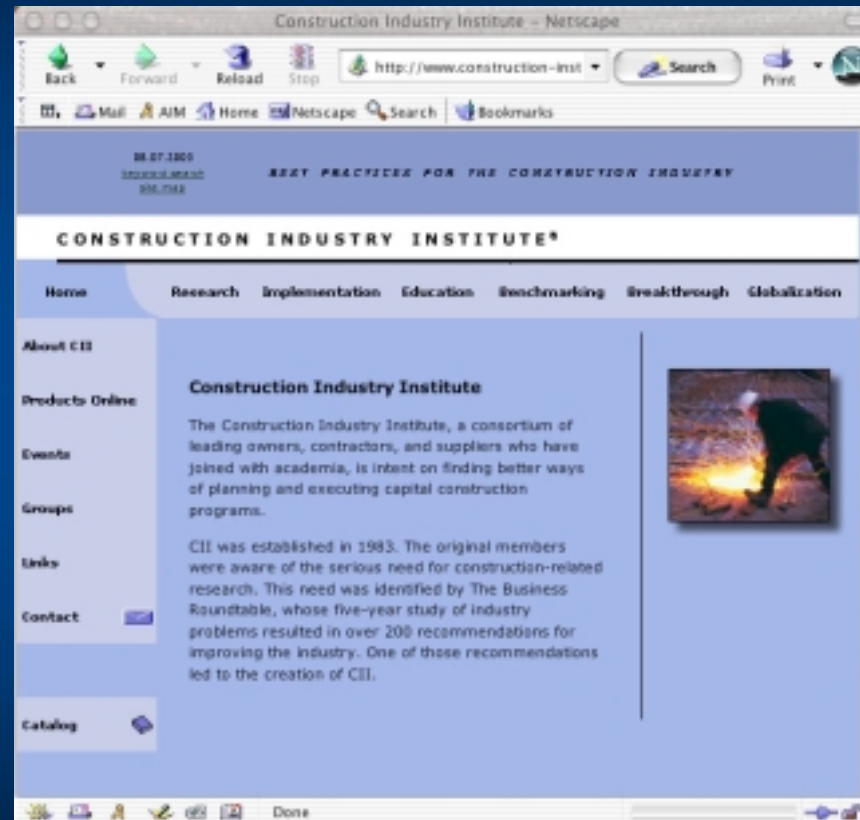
Construction Industry Institute – Netscape

Back Forward Reload Stop http://www.construction-inst Search Print

Mail AIM Home Netscape Search Bookmarks

08.07.2003
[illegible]
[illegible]

BEST PRACTICES FOR THE CONSTRUCTION INDUSTRY

CONSTRUCTION INDUSTRY INSTITUTE®

Home Research Implementation Education Benchmarking Breakthrough Globalization

About CII

Products Online

Events

Groups

Links

Contact

Catalog

Construction Industry Institute

The Construction Industry Institute, a consortium of leading owners, contractors, and suppliers who have joined with academia, is intent on finding better ways of planning and executing capital construction programs.

CII was established in 1983. The original members were aware of the serious need for construction-related research. This need was identified by The Business Roundtable, whose five-year study of industry problems resulted in over 200 recommendations for improving the industry. One of those recommendations led to the creation of CII.

Done